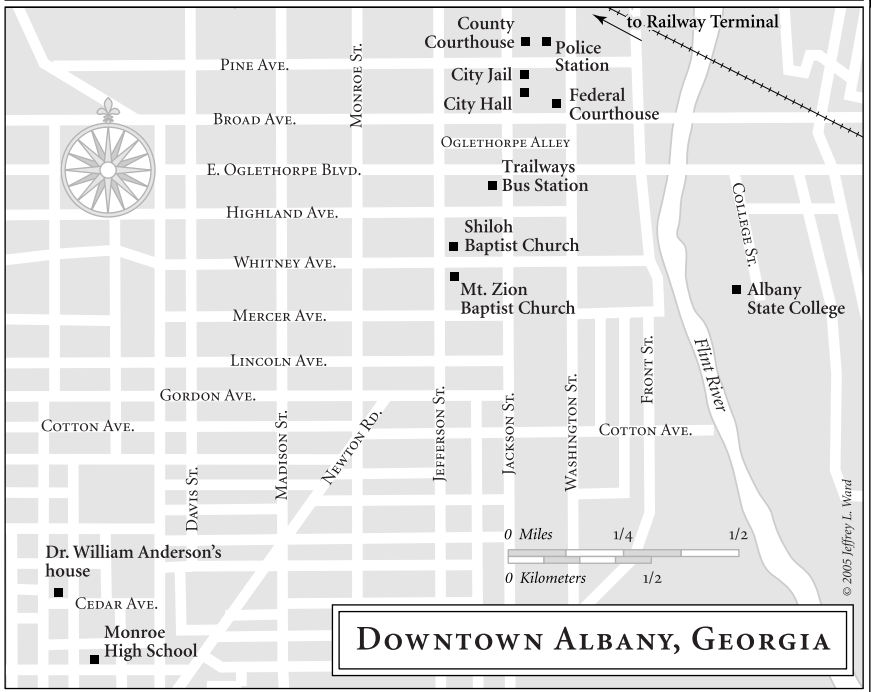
to Railway Terminal

County Courthouse
Police Station
City Jail
City Hall
Federal Courthouse

Pine Ave.
Monroe St.
Broad Ave.
Oglethorpe Alley
E. Oglethorpe Blvd.
Trailways Bus Station
Highland Ave.
Shiloh Baptist Church
Whitney Ave.
Mt. Zion Baptist Church
College St.
Albany State College
Mercer Ave.
Lincoln Ave.
Gordon Ave.
Cotton Ave.
Davis St.
Madison St.
Newton Rd.
Jefferson St.
Jackson St.
Washington St.
Front St.
Flint River
Cotton Ave.

0 Miles 1/4 1/2
0 Kilometers 1/2

Dr. William Anderson's house
Cedar Ave.
Monroe High School

© 2005 Jeffrey L. Ward

Downtown Albany, Georgia